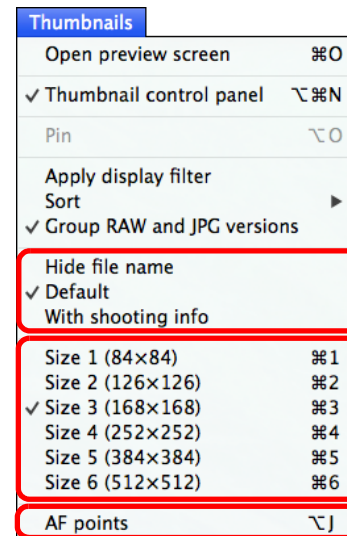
Thumbnails

Open preview screen ⌘O

✓ Thumbnail control panel ⌥⌘N

Pin ⌥O

Apply display filter
Sort ▶
✓ Group RAW and JPG versions

Hide file name
✓ Default
With shooting info

Size 1 (84×84) ⌘1
Size 2 (126×126) ⌘2
✓ Size 3 (168×168) ⌘3
Size 4 (252×252) ⌘4
Size 5 (384×384) ⌘5
Size 6 (512×512) ⌘6

AF points ⌥J